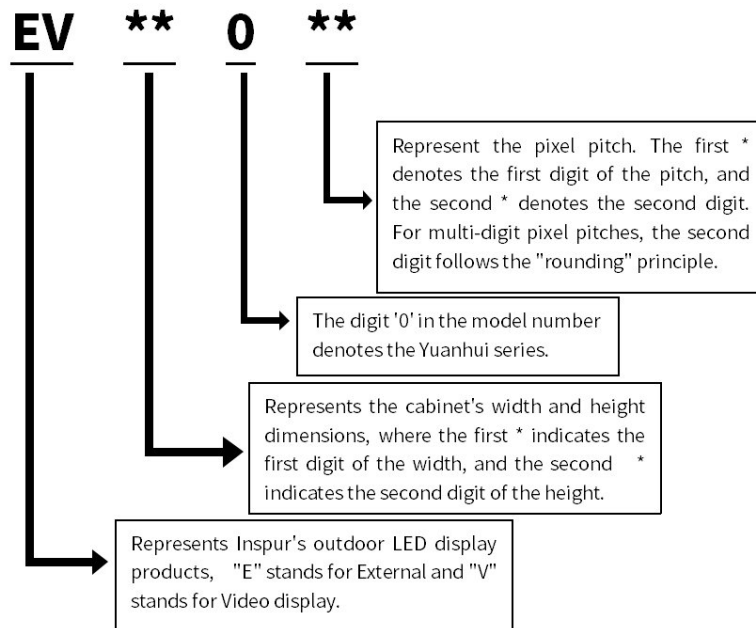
EV ** 0 **

Represent the pixel pitch. The first * denotes the first digit of the pitch, and the second * denotes the second digit. For multi-digit pixel pitches, the second digit follows the "rounding" principle.

The digit '0' in the model number denotes the Yuanhui series.

Represents the cabinet's width and height dimensions, where the first * indicates the first digit of the width, and the second * indicates the second digit of the height.

Represents Inspur's outdoor LED display products, "E" stands for External and "V" stands for Video display.